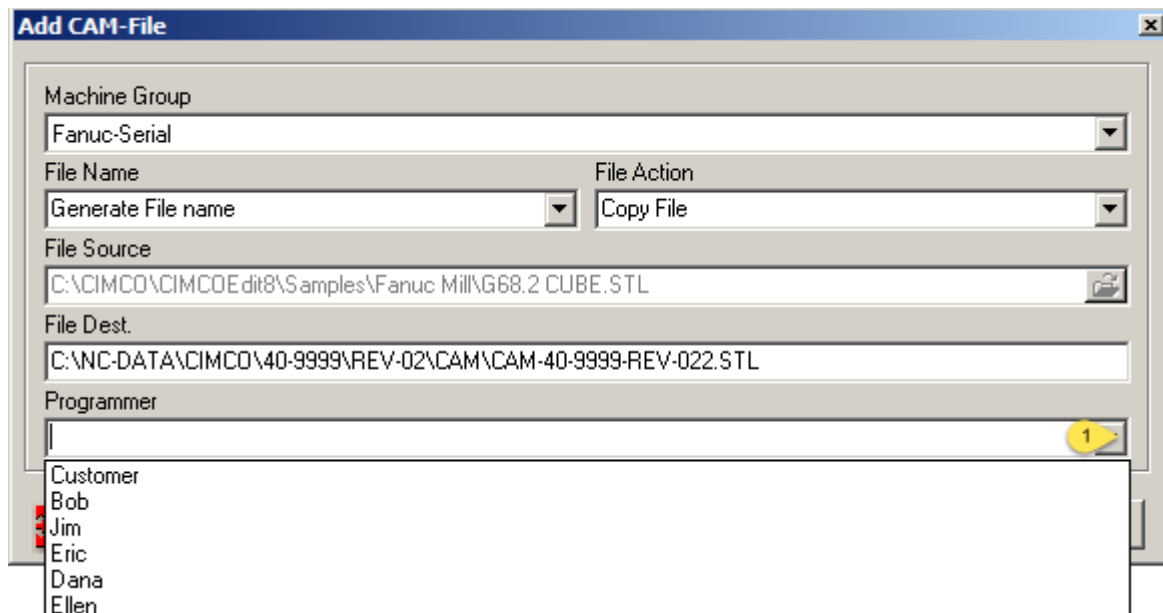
Add CAM-File

Machine Group
Fanuc-Serial
File Name
Generate File name
File Action
Copy File
File Source
C:\CIMCO\CIMCOEdit8\Samples\Fanuc Mill\G68.2 CUBE.STL
File Dest.
C:\NC-DATA\CIMCO\40-9999\REV-02\CAM\CAM-40-9999-REV-022.STL
Programmer
1
Customer
Bob
Jim
Eric
Dana
Ellen